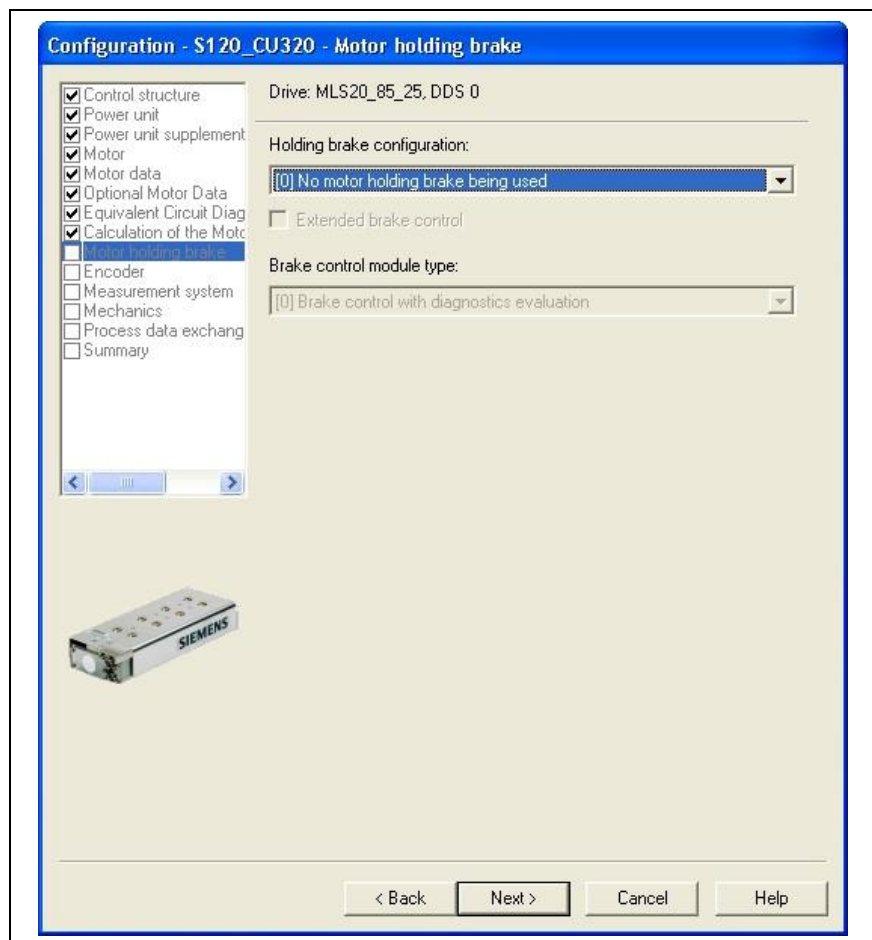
Configuration - S120_CU320 - Motor holding brake

Control structure
Power unit
Power unit supplement
Motor
Motor data
Optional Motor Data
Equivalent Circuit Diag
Calculation of the Motc
Motor holding brake
Encoder
Measurement system
Mechanics
Process data exchang
Summary

Drive: MLS20_85_25, DDS 0

Holding brake configuration:

[0] No motor holding brake being used

Extended brake control

Brake control module type:

[0] Brake control with diagnostics evaluation

SIEMENS

< Back
Next >
Cancel
Help